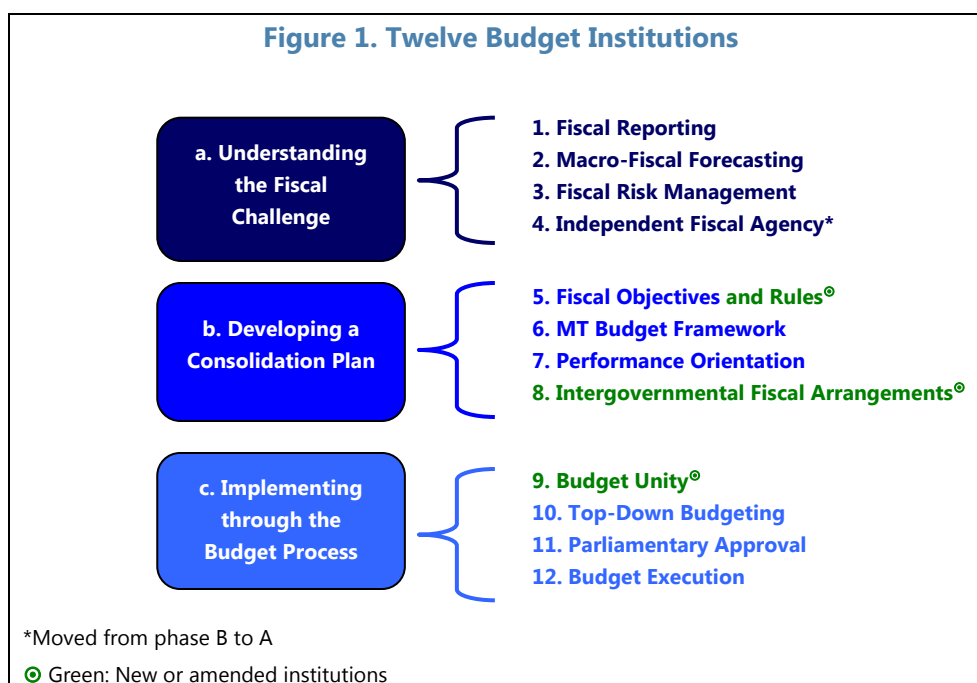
Figure 1. Twelve Budget Institutions

a. Understanding the Fiscal Challenge

1. Fiscal Reporting
2. Macro-Fiscal Forecasting
3. Fiscal Risk Management
4. Independent Fiscal Agency*

b. Developing a Consolidation Plan

5. Fiscal Objectives and Rules⊙
6. MT Budget Framework
7. Performance Orientation
8. Intergovernmental Fiscal Arrangements⊙

c. Implementing through the Budget Process

9. Budget Unity⊙
10. Top-Down Budgeting
11. Parliamentary Approval
12. Budget Execution

*Moved from phase B to A

⊙ Green: New or amended institutions